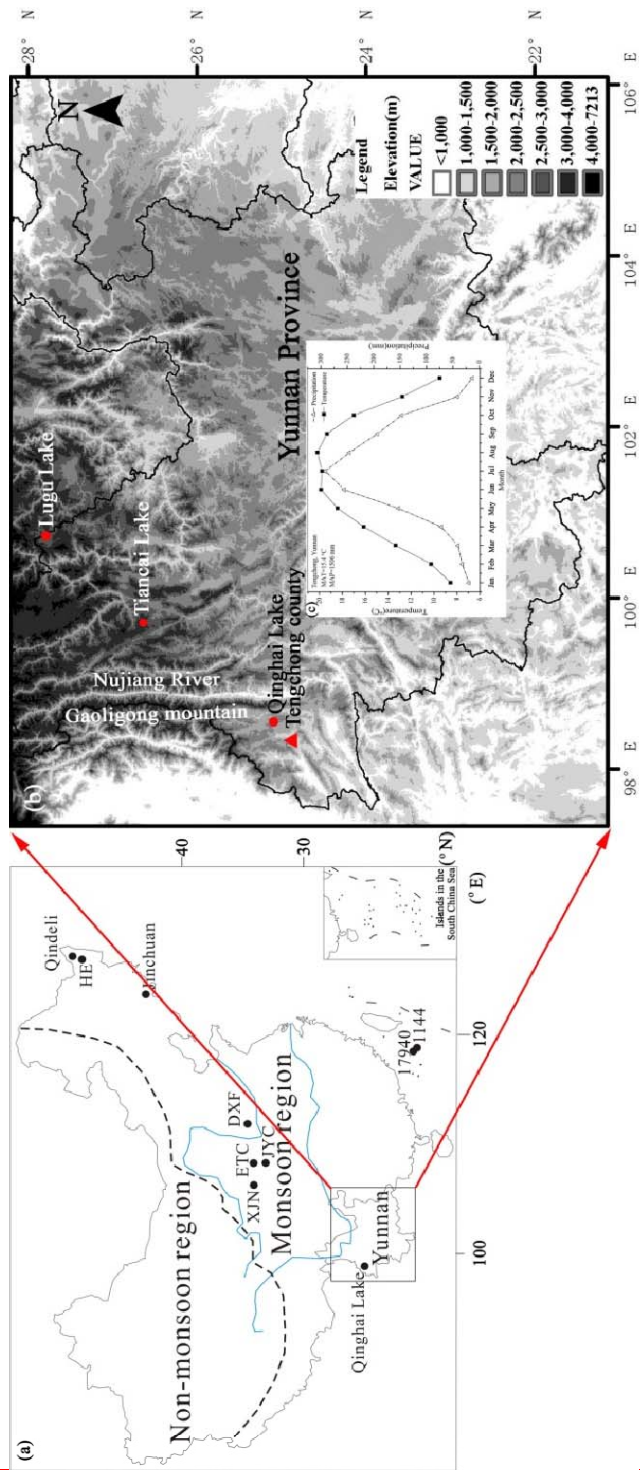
(a)

Non-monsoon region

Monsoon region

Qindeli

HE

Jinchuan

DXF

ETC

JYC

XJN

Yunnan

Qinghai Lake

17940

1144

Islands in the South China Sea

100

120

40

30

(°E)

(°N)

(b)

Lugu Lake

Tiancai Lake

Nujiang River

Gaoligong mountain

Qinghai Lake

Tengchong county

Yunnan Province

(c)

Tengchong, Yunnan

MAT=15.9°C

MAP=1500 mm

Precipitation

Temperature

Temperature(°C)

Precipitation(mm)

Jan Feb Mar Apr May Jun Jul Aug Sep Oct Nov Dec

Month

Legend

Elevation(m)

VALUE

<1,000

1,000-1,500

1,500-2,000

2,000-2,500

2,500-3,000

3,000-4,000

4,000-7213

N

98° E

100° E

102° E

104° E

106° E

28° N

26° N

24° N

22° N